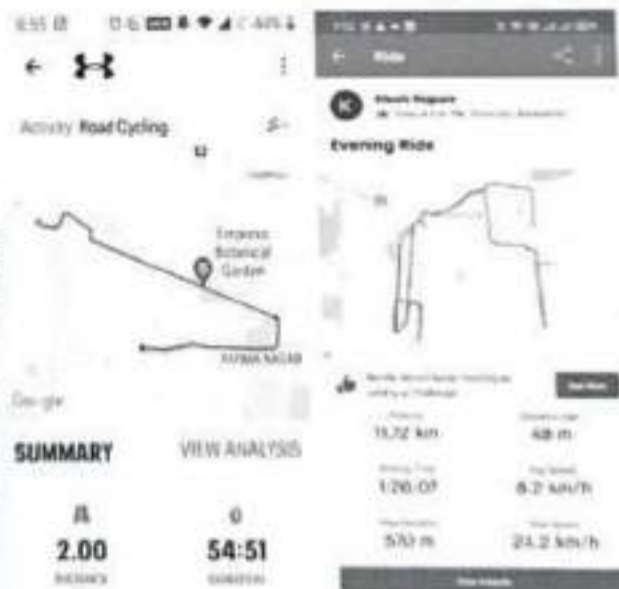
6:55 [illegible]

Activity Road Cycling

Empress Botanical Garden

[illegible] NAGAR

Google

SUMMARY

VIEW ANALYSIS

2.00

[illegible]

54:51

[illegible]

Ride

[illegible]

Evening Ride

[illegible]

Distance
11.72 km

Elevation Gain
48 m

Moving Time
1:26:07

Avg Speed
8.2 km/h

Max Elevation
570 m

Max Speed
24.2 km/h